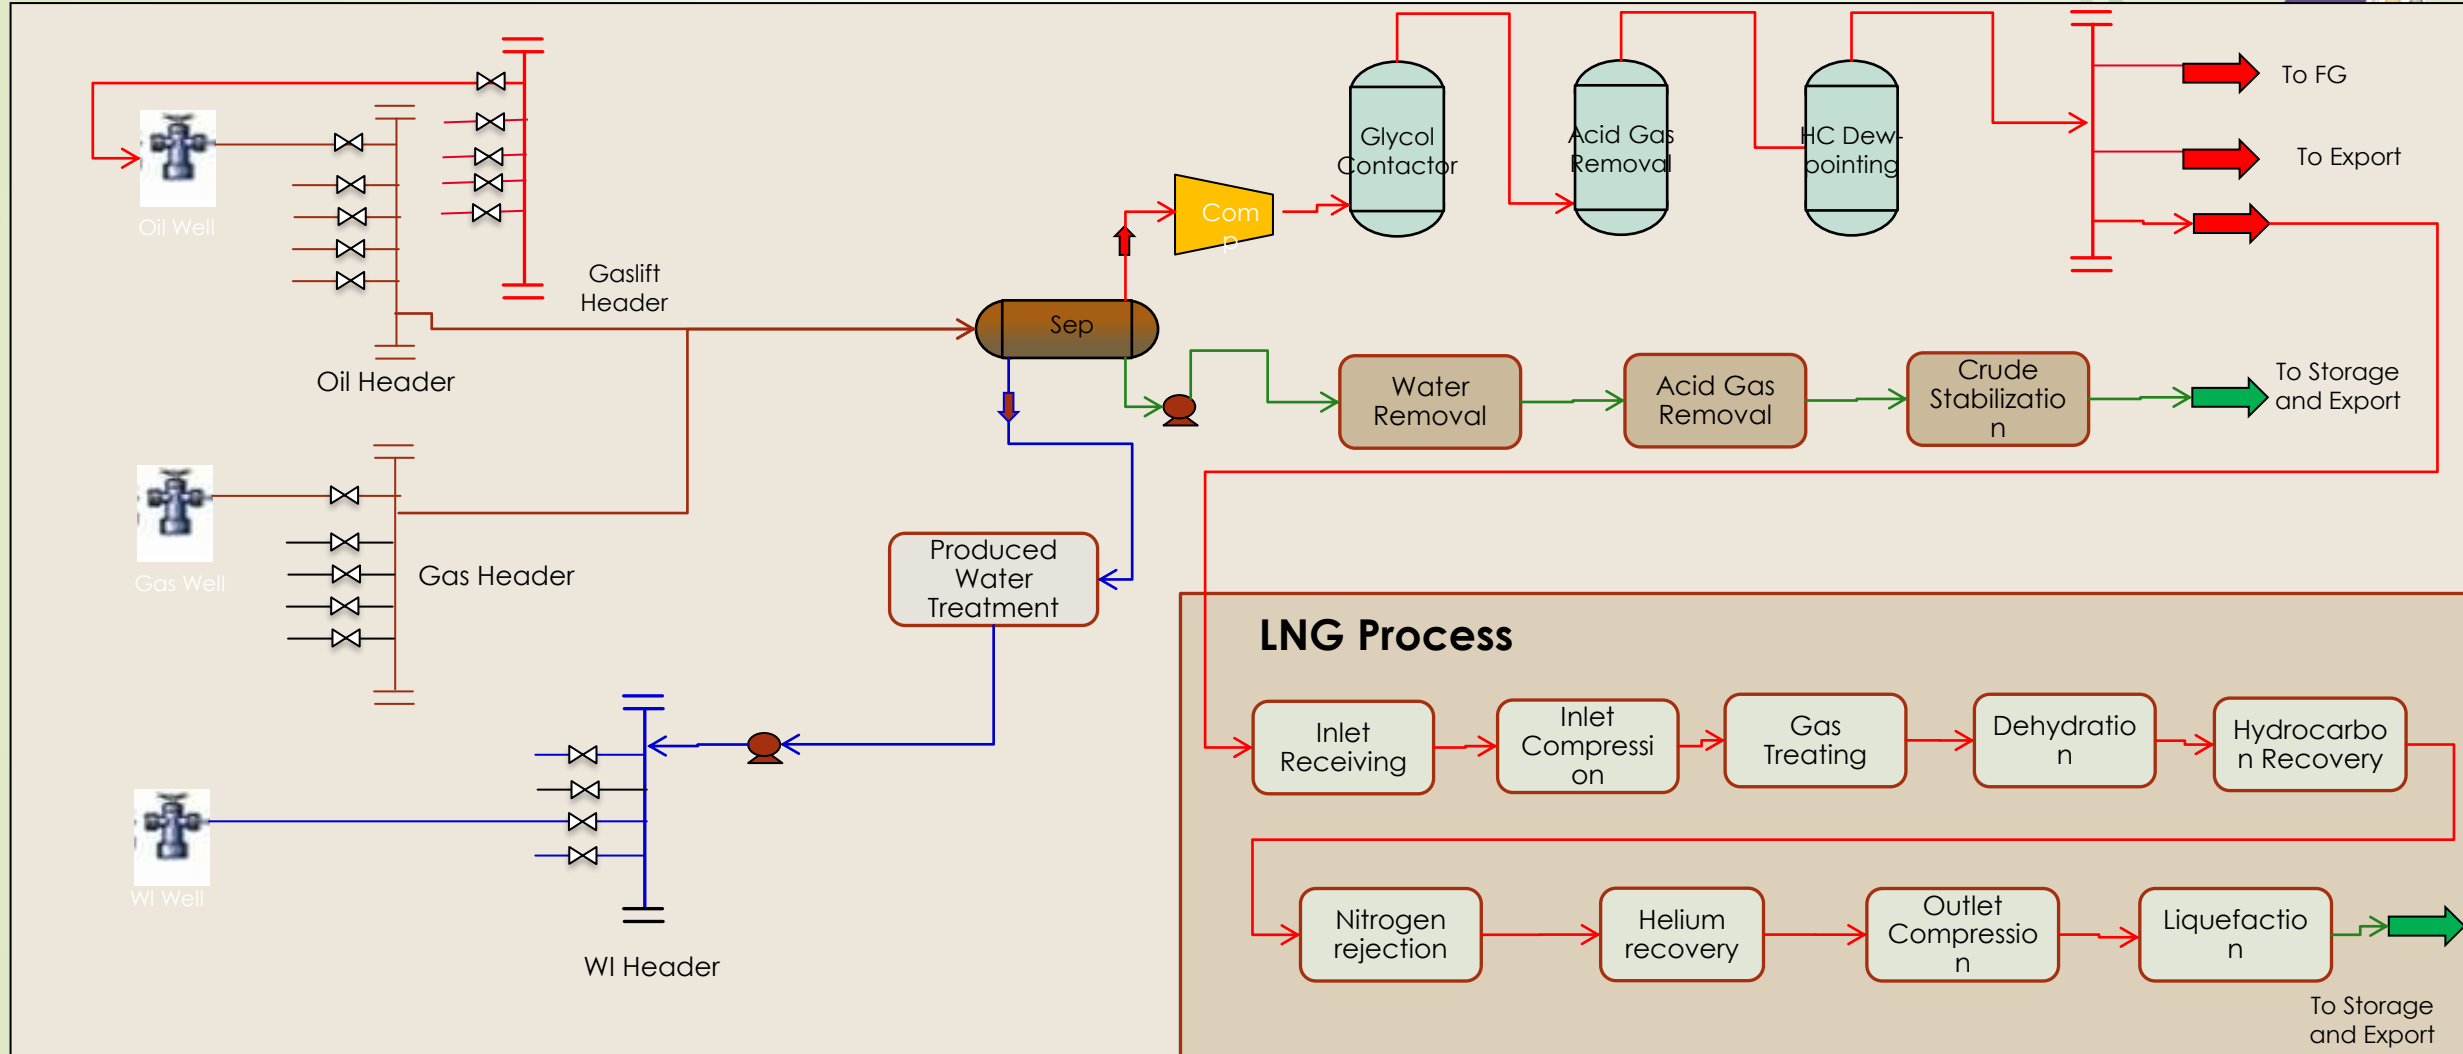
Oil Well

Gaslift Header

Oil Header

Gas Well

Gas Header

WI Well

WI Header

Sep

Comp

Glycol Contactor

Acid Gas Removal

HC Dew-pointing

To FG

To Export

Water Removal

Acid Gas Removal

Crude Stabilization

To Storage and Export

Produced Water Treatment

LNG Process

Inlet Receiving

Inlet Compression

Gas Treating

Dehydration

Hydrocarbon Recovery

Nitrogen rejection

Helium recovery

Outlet Compression

Liquefaction

To Storage and Export